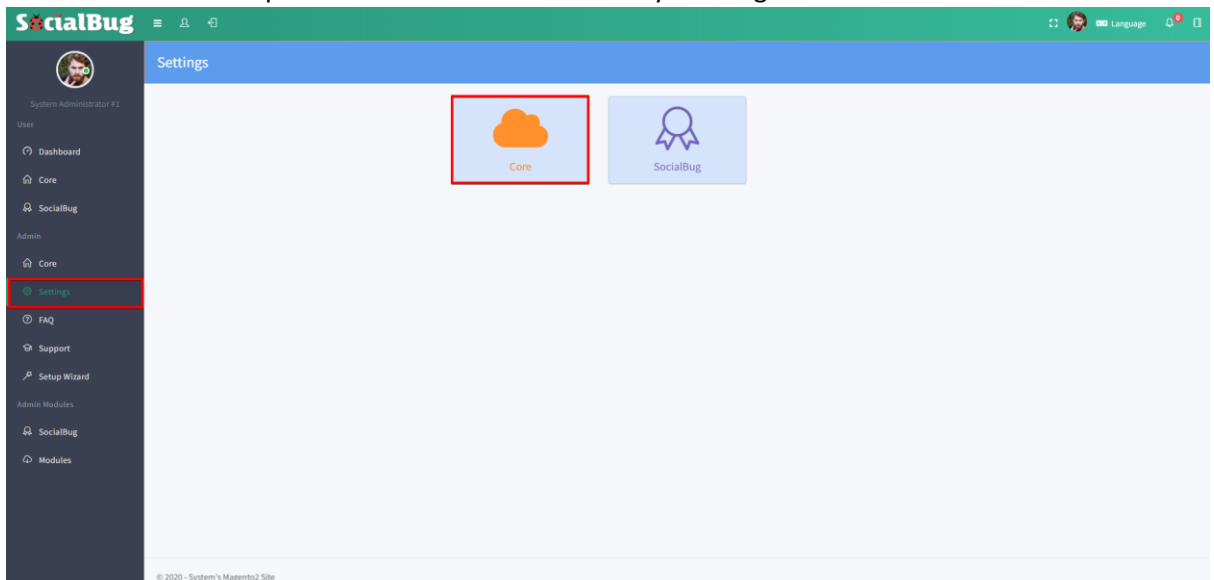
SocialBug

Language

0

System Administrator #1

User

Dashboard

Core

SocialBug

Admin

Core

Settings

FAQ

Support

Setup Wizard

Admin Modules

SocialBug

Modules

Settings

Core

SocialBug

© 2020 - System's Magento2 Site